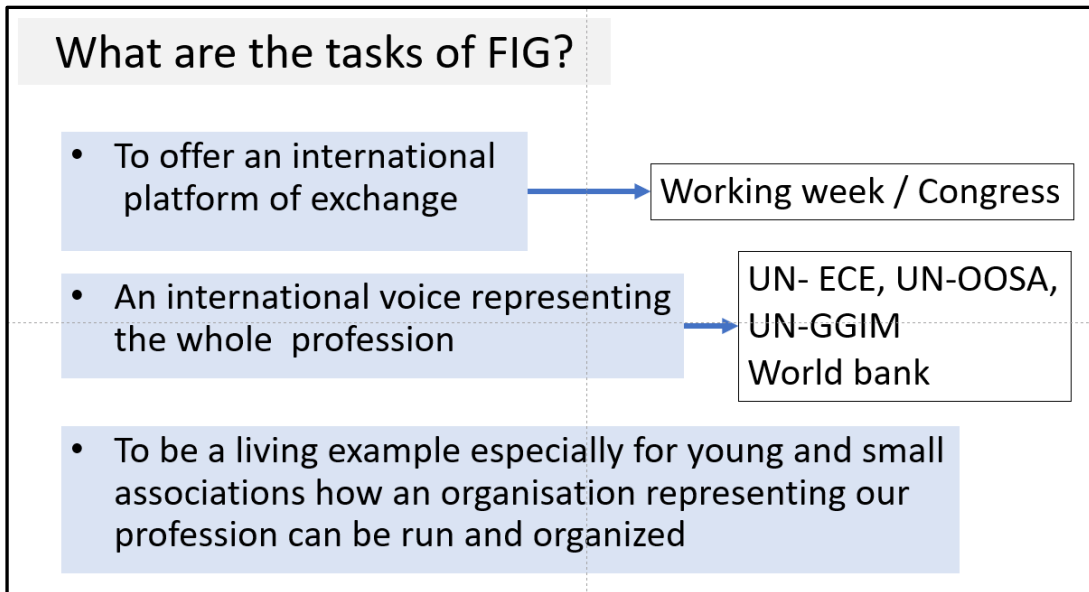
What are the tasks of FIG?

• To offer an international platform of exchange

Working week / Congress

• An international voice representing the whole profession

UN- ECE, UN-OOSA, UN-GGIM
World bank

• To be a living example especially for young and small associations how an organisation representing our profession can be run and organized